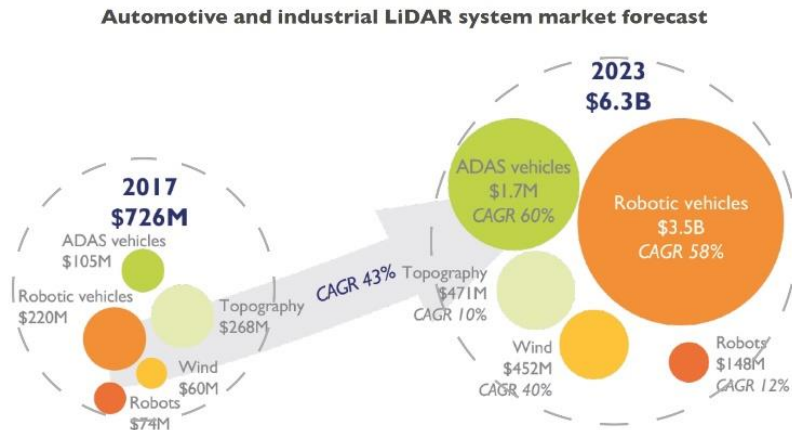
Automotive and industrial LiDAR system market forecast

2017
$726M

ADAS vehicles
$105M

Robotic vehicles
$220M

Topography
$268M

Wind
$60M

Robots
$74M

CAGR 43%

2023
$6.3B

ADAS vehicles
$1.7M
CAGR 60%

Robotic vehicles
$3.5B
CAGR 58%

Topography
$471M
CAGR 10%

Wind
$452M
CAGR 40%

Robots
$148M
CAGR 12%